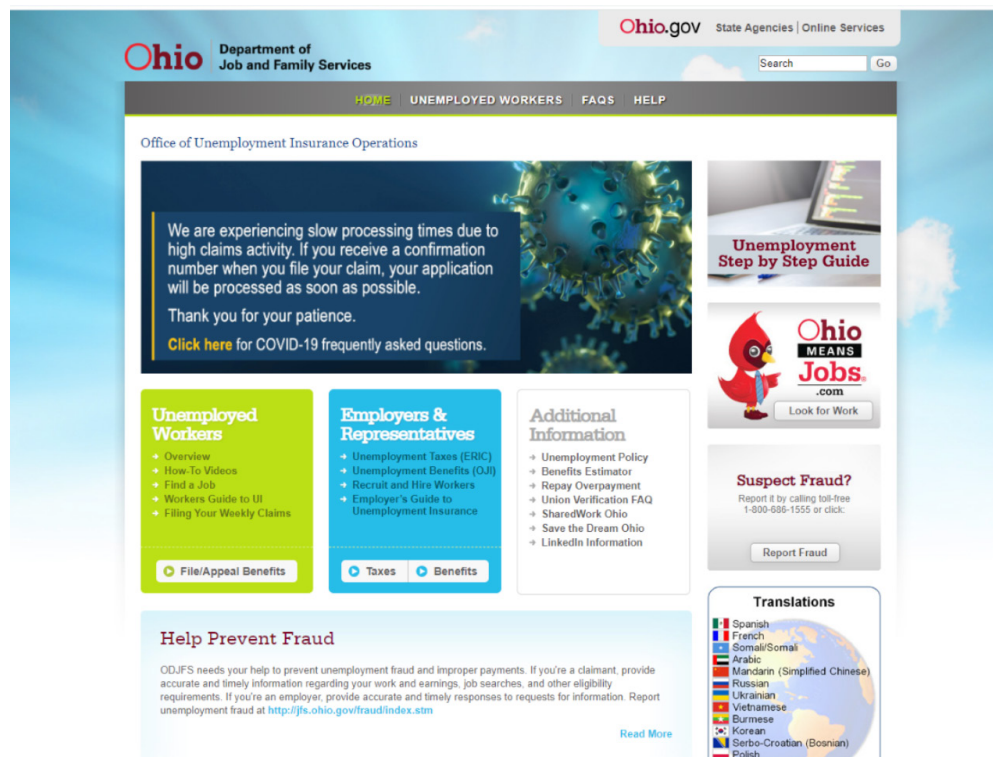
Ohio.gov State Agencies | Online Services

Ohio Department of Job and Family Services

Search Go

HOME | UNEMPLOYED WORKERS | FAQS | HELP

Office of Unemployment Insurance Operations

We are experiencing slow processing times due to high claims activity. If you receive a confirmation number when you file your claim, your application will be processed as soon as possible.

Thank you for your patience.

Click here for COVID-19 frequently asked questions.

Unemployment Step by Step Guide

Ohio MEANS Jobs .com

Look for Work

Unemployed Workers
Overview
How-To Videos
Find a Job
Workers Guide to UI
Filing Your Weekly Claims

File/Appeal Benefits

Employers & Representatives
Unemployment Taxes (ERIC)
Unemployment Benefits (OJI)
Recruit and Hire Workers
Employer's Guide to Unemployment Insurance

Taxes Benefits

Additional Information
Unemployment Policy
Benefits Estimator
Repay Overpayment
Union Verification FAQ
SharedWork Ohio
Save the Dream Ohio
LinkedIn Information

Suspect Fraud?
Report it by calling toll-free 1-800-686-1555 or click:

Report Fraud

Help Prevent Fraud

ODJFS needs your help to prevent unemployment fraud and improper payments. If you're a claimant, provide accurate and timely information regarding your work and earnings, job searches, and other eligibility requirements. If you're an employer, provide accurate and timely responses to requests for information. Report unemployment fraud at http://jfs.ohio.gov/fraud/index.stm

Read More

Translations
Spanish
French
Somali/Somali
Arabic
Mandarin (Simplified Chinese)
Russian
Ukrainian
Vietnamese
Burmese
Korean
Serbo-Croatian (Bosnian)
Polish